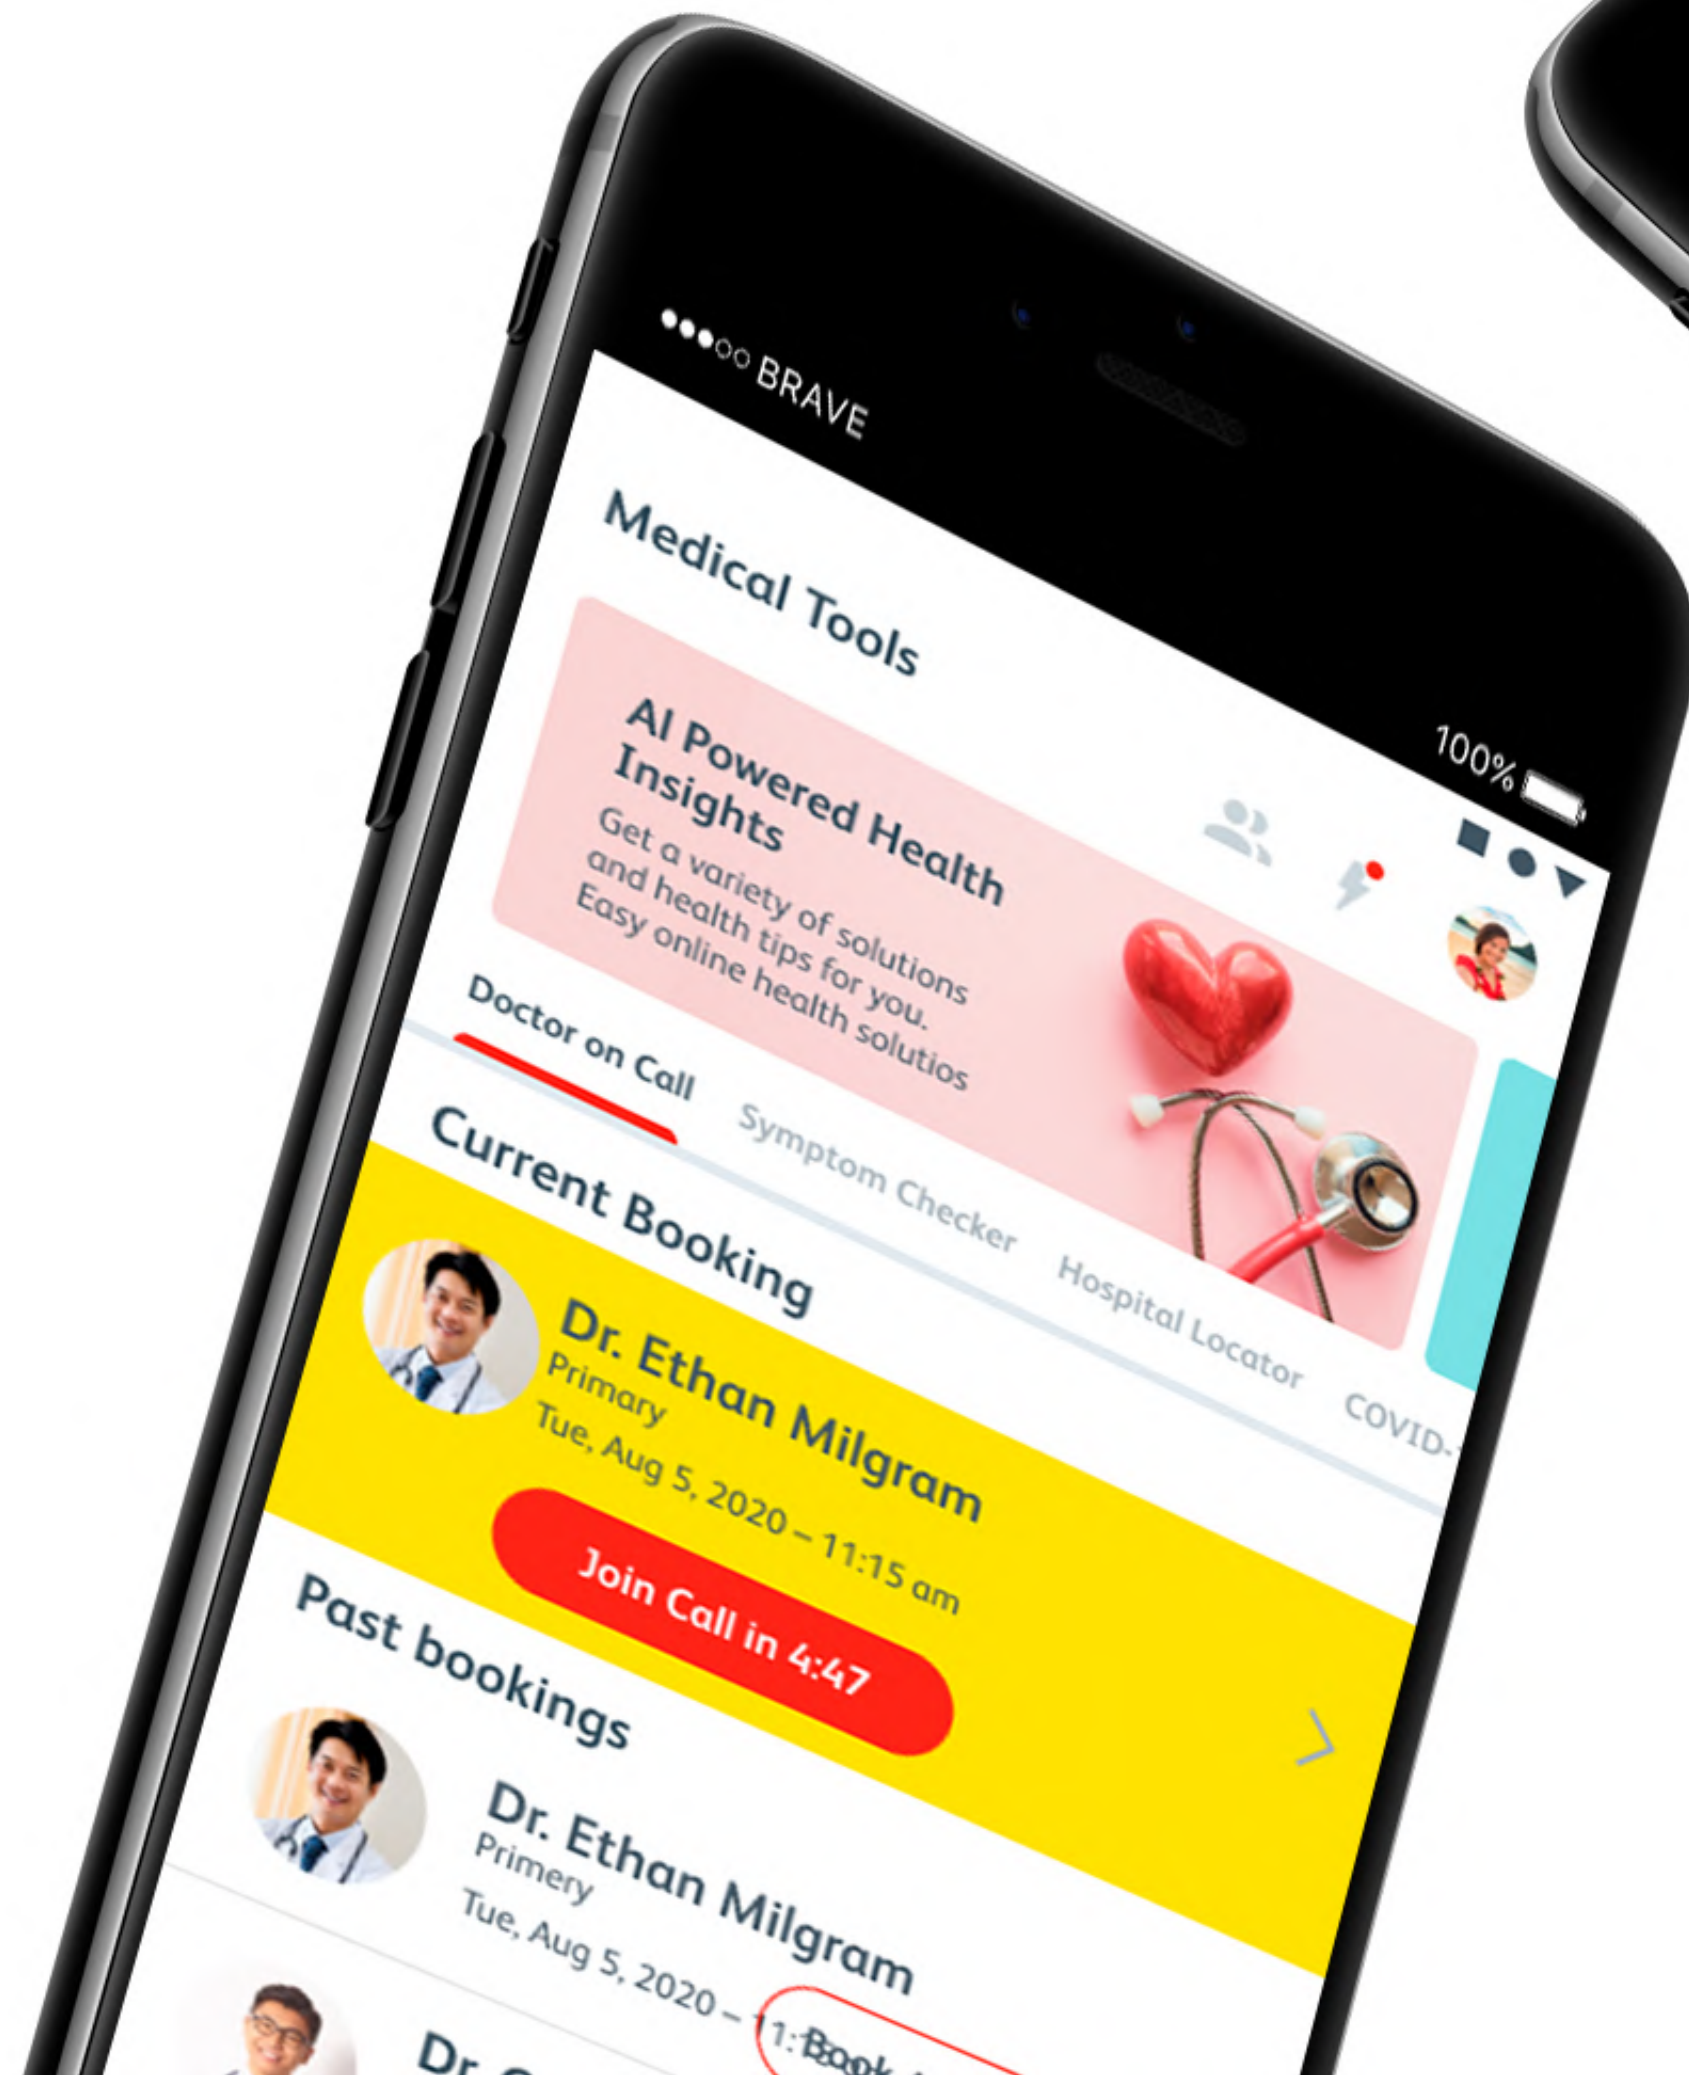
●●●○○ BRAVE

100%

Medical Tools

AI Powered Health Insights
Get a variety of solutions and health tips for you. Easy online health solutios

Doctor on Call

Symptom Checker

Hospital Locator

COVID-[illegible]

Current Booking

Dr. Ethan Milgram
Primary
Tue, Aug 5, 2020 – 11:15 am

Join Call in 4:47

Past bookings

Dr. Ethan Milgram
Primery
Tue, Aug 5, 2020 – 11:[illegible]

Book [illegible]

Dr. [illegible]